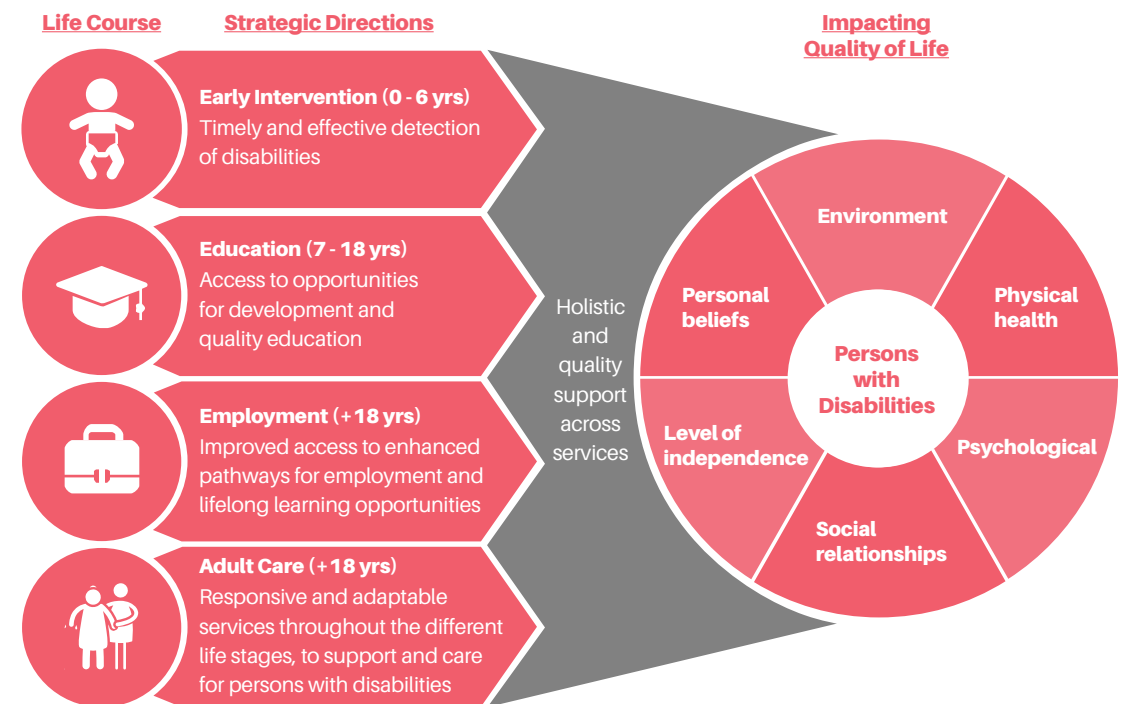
Life Course

Strategic Directions

Impacting Quality of Life

Early Intervention (0 - 6 yrs)
Timely and effective detection of disabilities

Education (7 - 18 yrs)
Access to opportunities for development and quality education

Employment (+18 yrs)
Improved access to enhanced pathways for employment and lifelong learning opportunities

Adult Care (+18 yrs)
Responsive and adaptable services throughout the different life stages, to support and care for persons with disabilities

Holistic and quality support across services

Environment

Personal beliefs

Physical health

Persons with Disabilities

Level of independence

Psychological

Social relationships